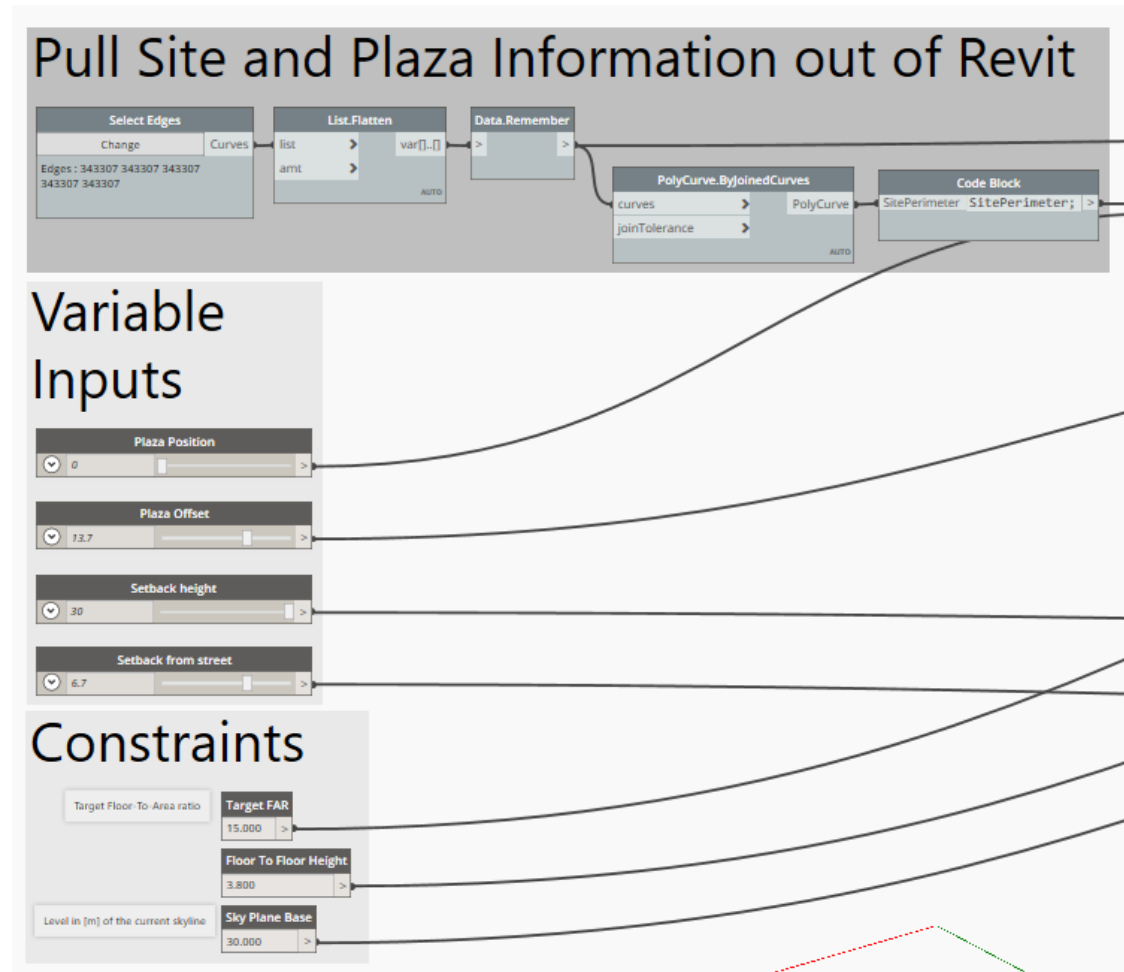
Pull Site and Plaza Information out of Revit

Select Edges
Change
Curves
Edges : 343307 343307 343307 343307 343307

List.Flatten
list
amt
var[]..[]
AUTO

Data.Remember
>
>

PolyCurve.ByJoinedCurves
curves
joinTolerance
PolyCurve
AUTO

Code Block
SitePerimeter
SitePerimeter;
>

Variable Inputs

Plaza Position
0
>

Plaza Offset
13.7
>

Setback height
30
>

Setback from street
6.7
>

Constraints

Target Floor-To-Area ratio
Target FAR
15.000
>

Floor To Floor Height
3.800
>

Level in [m] of the current skyline
Sky Plane Base
30.000
>